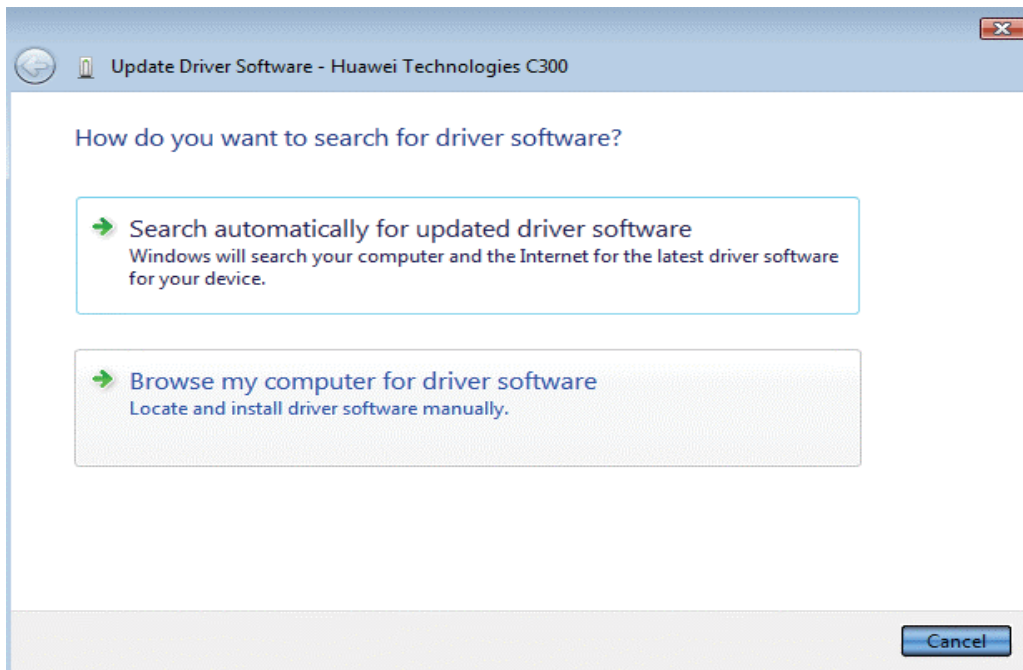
Update Driver Software - Huawei Technologies C300

How do you want to search for driver software?

Search automatically for updated driver software
Windows will search your computer and the Internet for the latest driver software for your device.

Browse my computer for driver software
Locate and install driver software manually.

Cancel